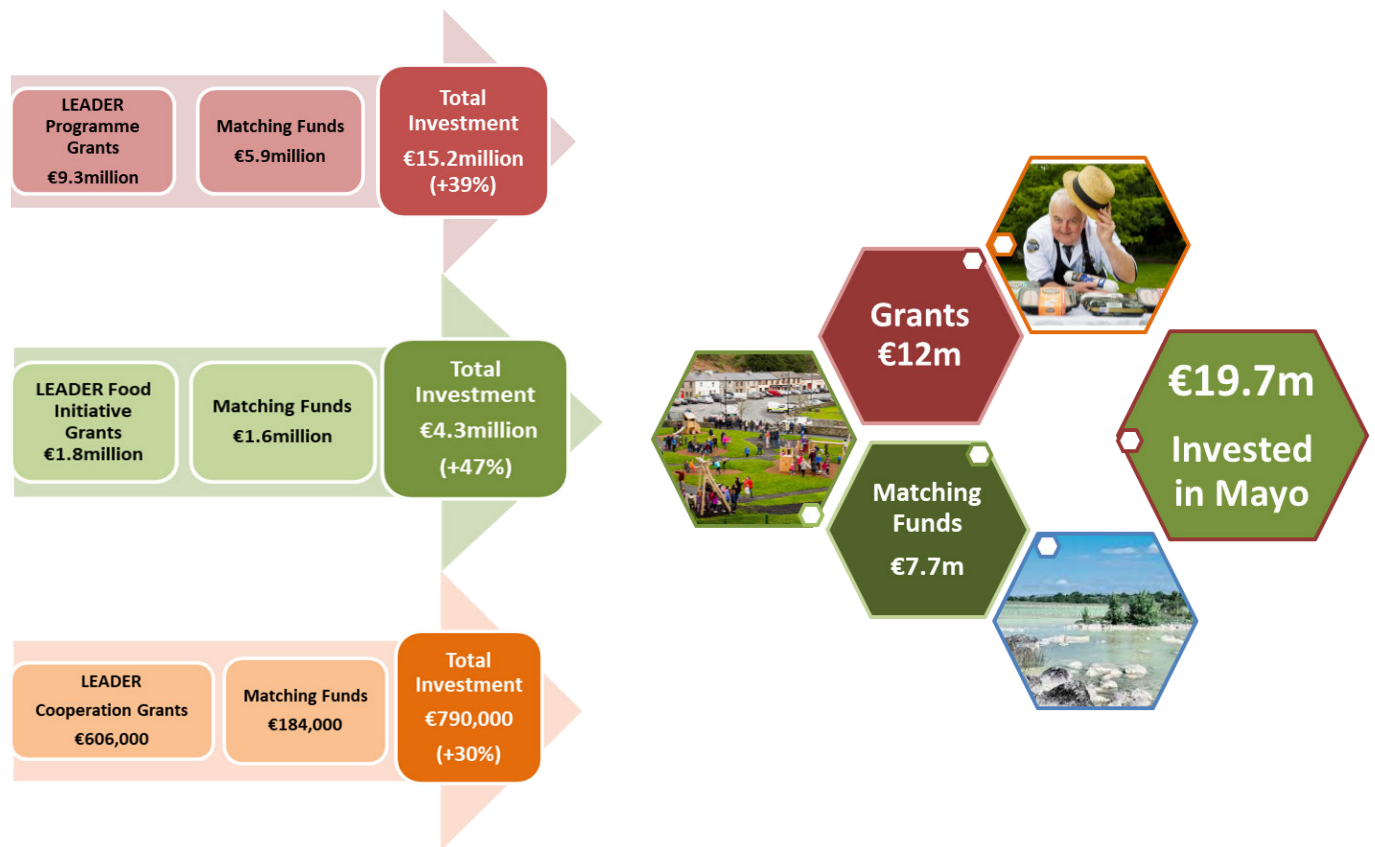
LEADER Programme Grants
€9.3million

Matching Funds
€5.9million

Total Investment
€15.2million
(+39%)

LEADER Food Initiative Grants
€1.8million

Matching Funds
€1.6million

Total Investment
€4.3million
(+47%)

LEADER Cooperation Grants
€606,000

Matching Funds
€184,000

Total Investment
€790,000
(+30%)

Grants
€12m

Matching Funds
€7.7m

€19.7m
Invested in Mayo